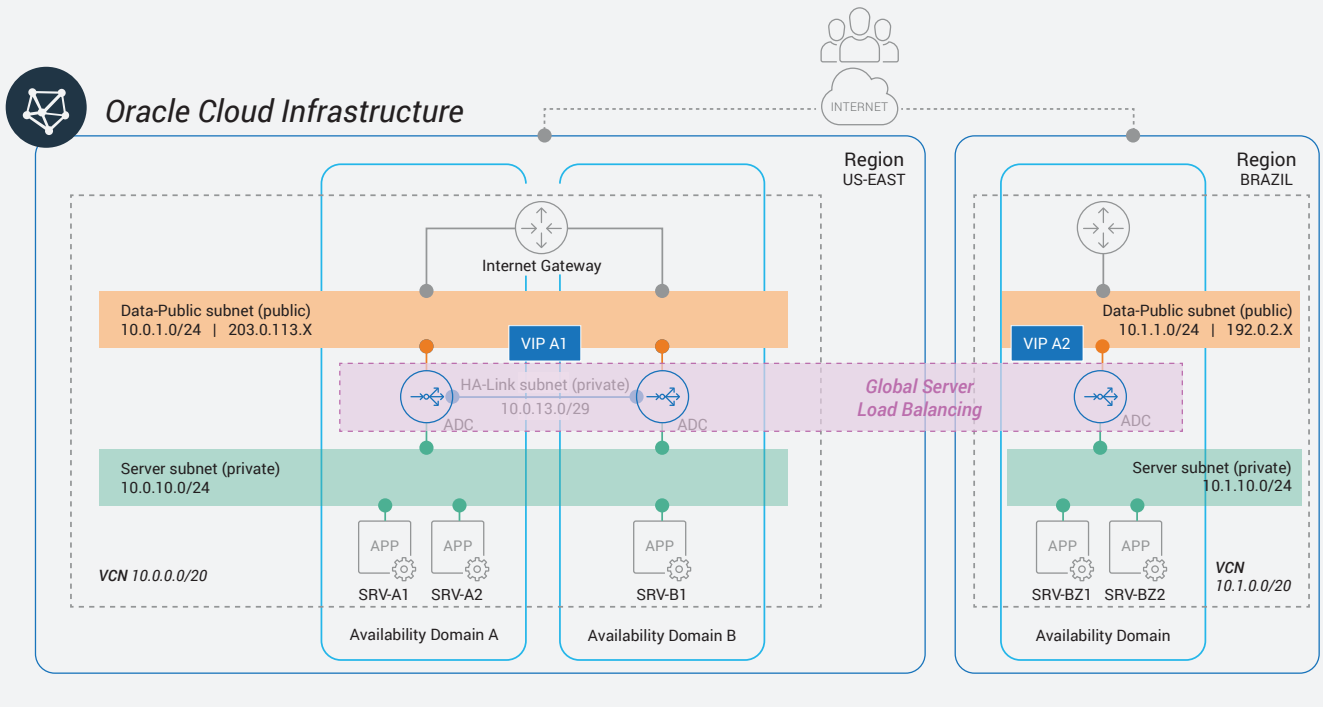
INTERNET

Oracle Cloud Infrastructure

Region
US-EAST

Region
BRAZIL

Internet Gateway

Data-Public subnet (public)
10.0.1.0/24 | 203.0.113.X

VIP A1

HA-Link subnet (private)
10.0.13.0/29

ADC

ADC

Global Server
Load Balancing

Server subnet (private)
10.0.10.0/24

APP
SRV-A1

APP
SRV-A2

APP
SRV-B1

VCN 10.0.0.0/20

Availability Domain A

Availability Domain B

Data-Public subnet (public)
10.1.1.0/24 | 192.0.2.X

VIP A2

ADC

Server subnet (private)
10.1.10.0/24

APP
SRV-BZ1

APP
SRV-BZ2

VCN
10.1.0.0/20

Availability Domain